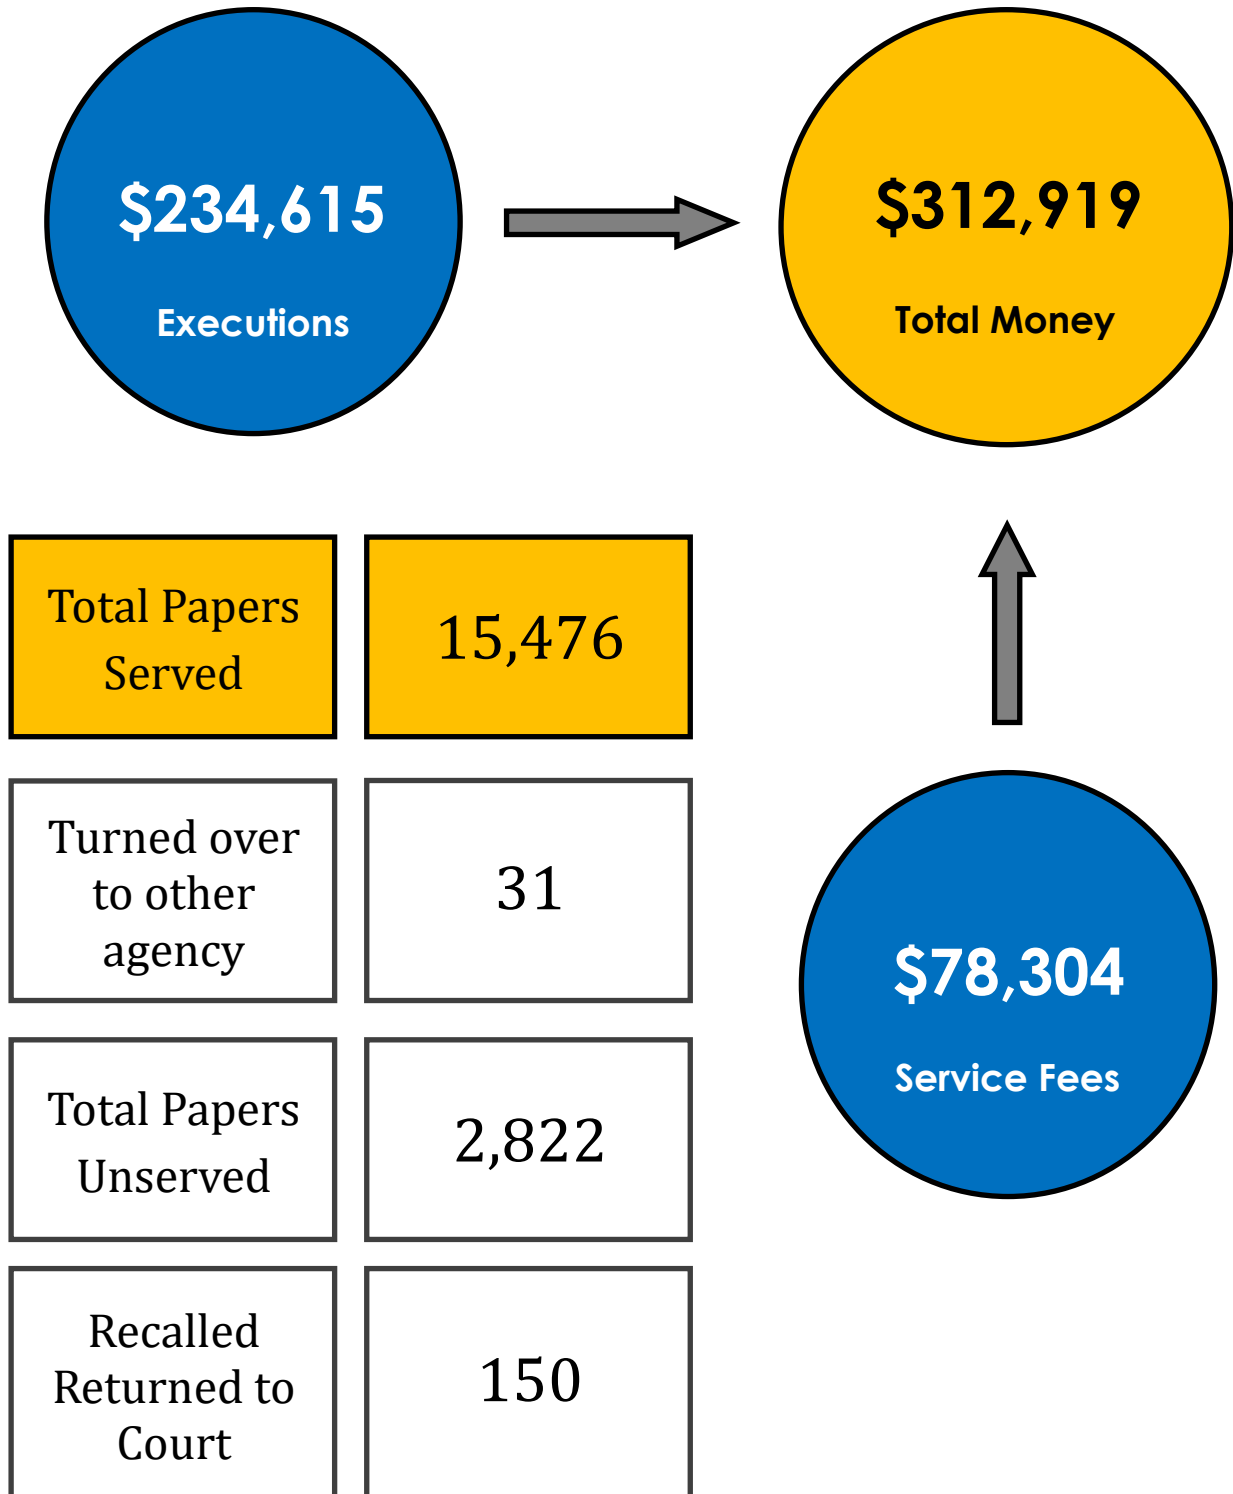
$234,615

Executions

$312,919

Total Money

| Total Papers Served | 15,476 |
|---|---|
| Turned over to other agency | 31 |
| Total Papers Unserved | 2,822 |
| Recalled Returned to Court | 150 |

$78,304

Service Fees